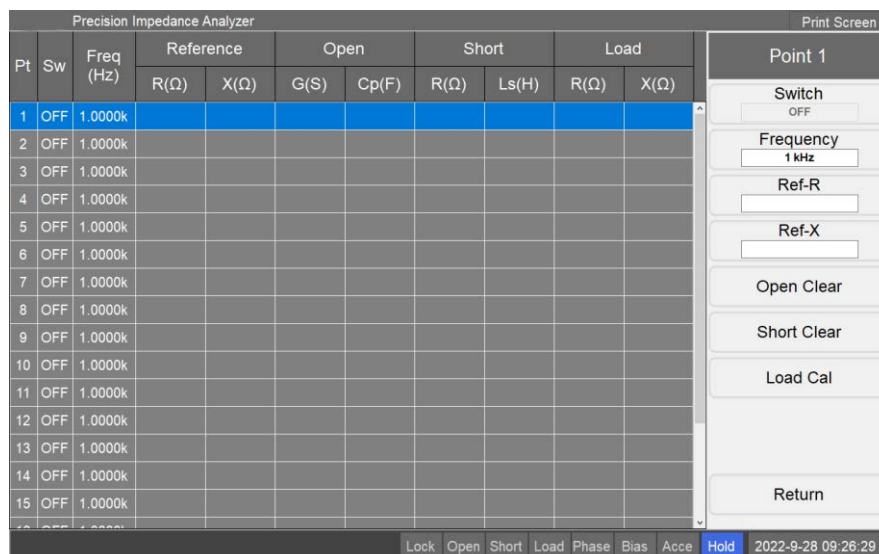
Precision Impedance Analyzer

Print Screen

| Pt | Sw | Freq (Hz) | Reference R(Ω) | Reference X(Ω) | Open G(S) | Open Cp(F) | Short R(Ω) | Short Ls(H) | Load R(Ω) | Load X(Ω) |
|---|---|---|---|---|---|---|---|---|---|---|
| 1 | OFF | 1.0000k | | | | | | | | |
| 2 | OFF | 1.0000k | | | | | | | | |
| 3 | OFF | 1.0000k | | | | | | | | |
| 4 | OFF | 1.0000k | | | | | | | | |
| 5 | OFF | 1.0000k | | | | | | | | |
| 6 | OFF | 1.0000k | | | | | | | | |
| 7 | OFF | 1.0000k | | | | | | | | |
| 8 | OFF | 1.0000k | | | | | | | | |
| 9 | OFF | 1.0000k | | | | | | | | |
| 10 | OFF | 1.0000k | | | | | | | | |
| 11 | OFF | 1.0000k | | | | | | | | |
| 12 | OFF | 1.0000k | | | | | | | | |
| 13 | OFF | 1.0000k | | | | | | | | |
| 14 | OFF | 1.0000k | | | | | | | | |
| 15 | OFF | 1.0000k | | | | | | | | |

Point 1

Switch
OFF

Frequency
1 kHz

Ref-R

Ref-X

Open Clear

Short Clear

Load Cal

Return

Lock Open Short Load Phase Bias Acce Hold 2022-9-28 09:26:29